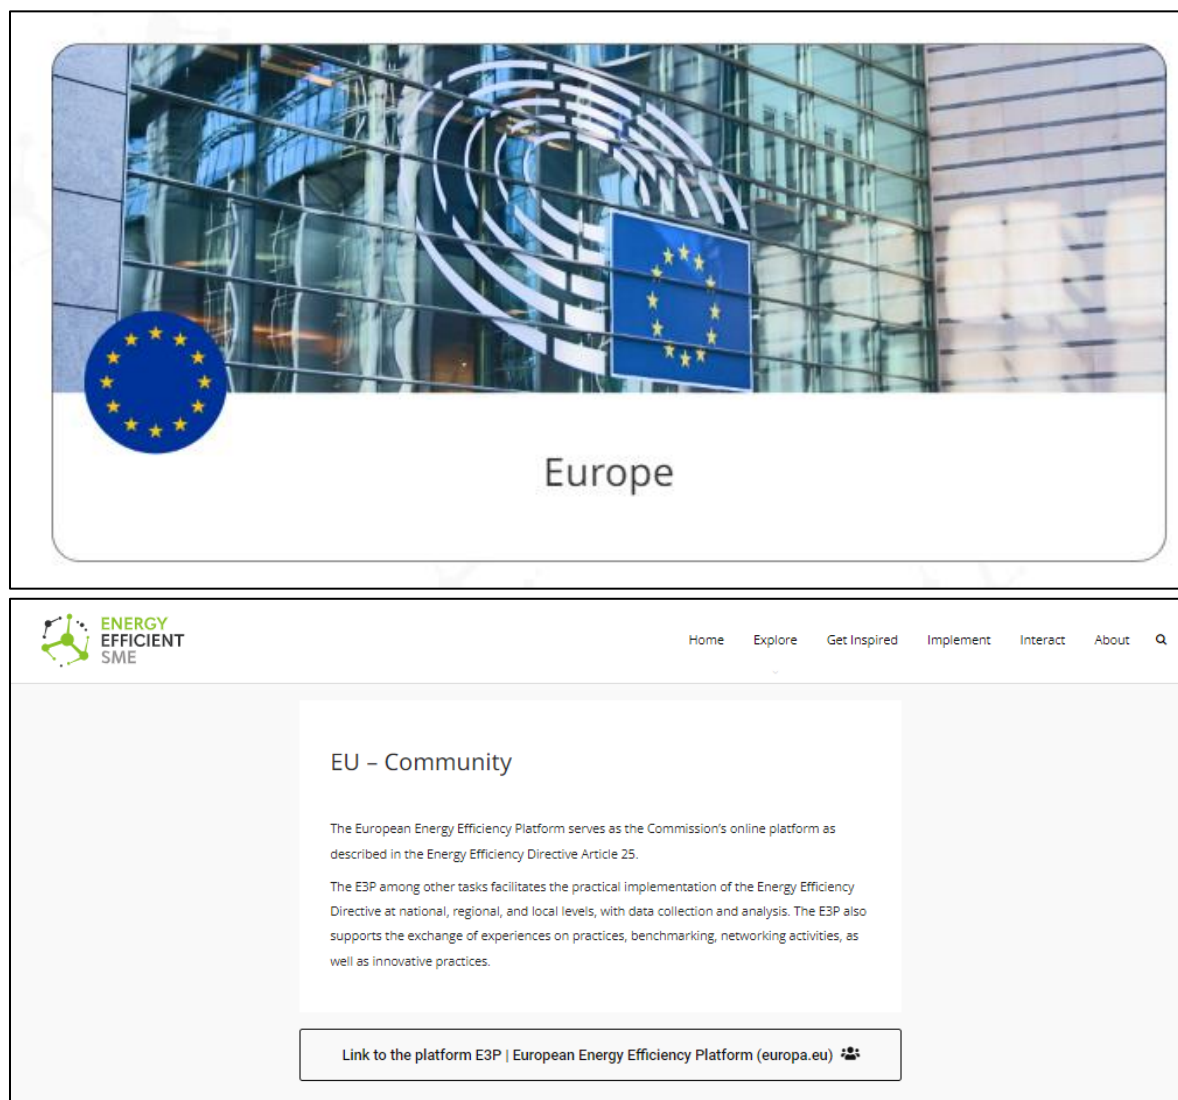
Europe

ENERGY
EFFICIENT
SME

Home Explore Get Inspired Implement Interact About

EU – Community

The European Energy Efficiency Platform serves as the Commission's online platform as described in the Energy Efficiency Directive Article 25.

The E3P among other tasks facilitates the practical implementation of the Energy Efficiency Directive at national, regional, and local levels, with data collection and analysis. The E3P also supports the exchange of experiences on practices, benchmarking, networking activities, as well as innovative practices.

Link to the platform E3P | European Energy Efficiency Platform (europa.eu)